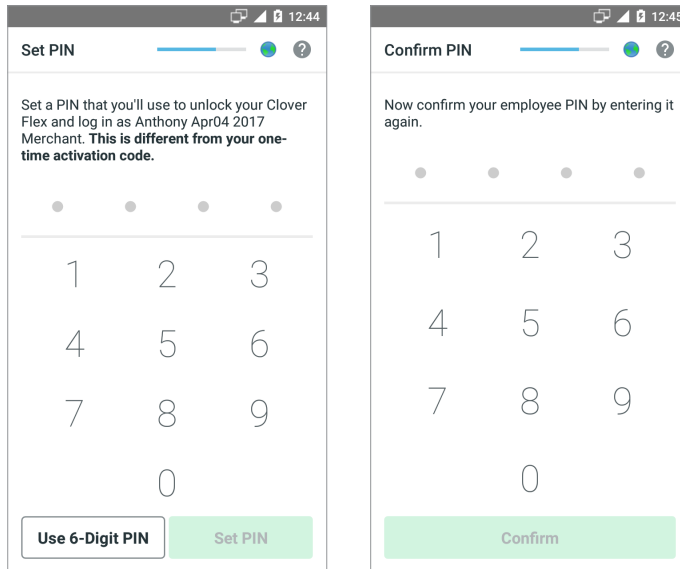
12:44

Set PIN

?

Set a PIN that you'll use to unlock your Clover Flex and log in as Anthony Apr04 2017 Merchant. **This is different from your one-time activation code.**

1 2 3

4 5 6

7 8 9

0

Use 6-Digit PIN

Set PIN

12:45

Confirm PIN

?

Now confirm your employee PIN by entering it again.

1 2 3

4 5 6

7 8 9

0

Confirm